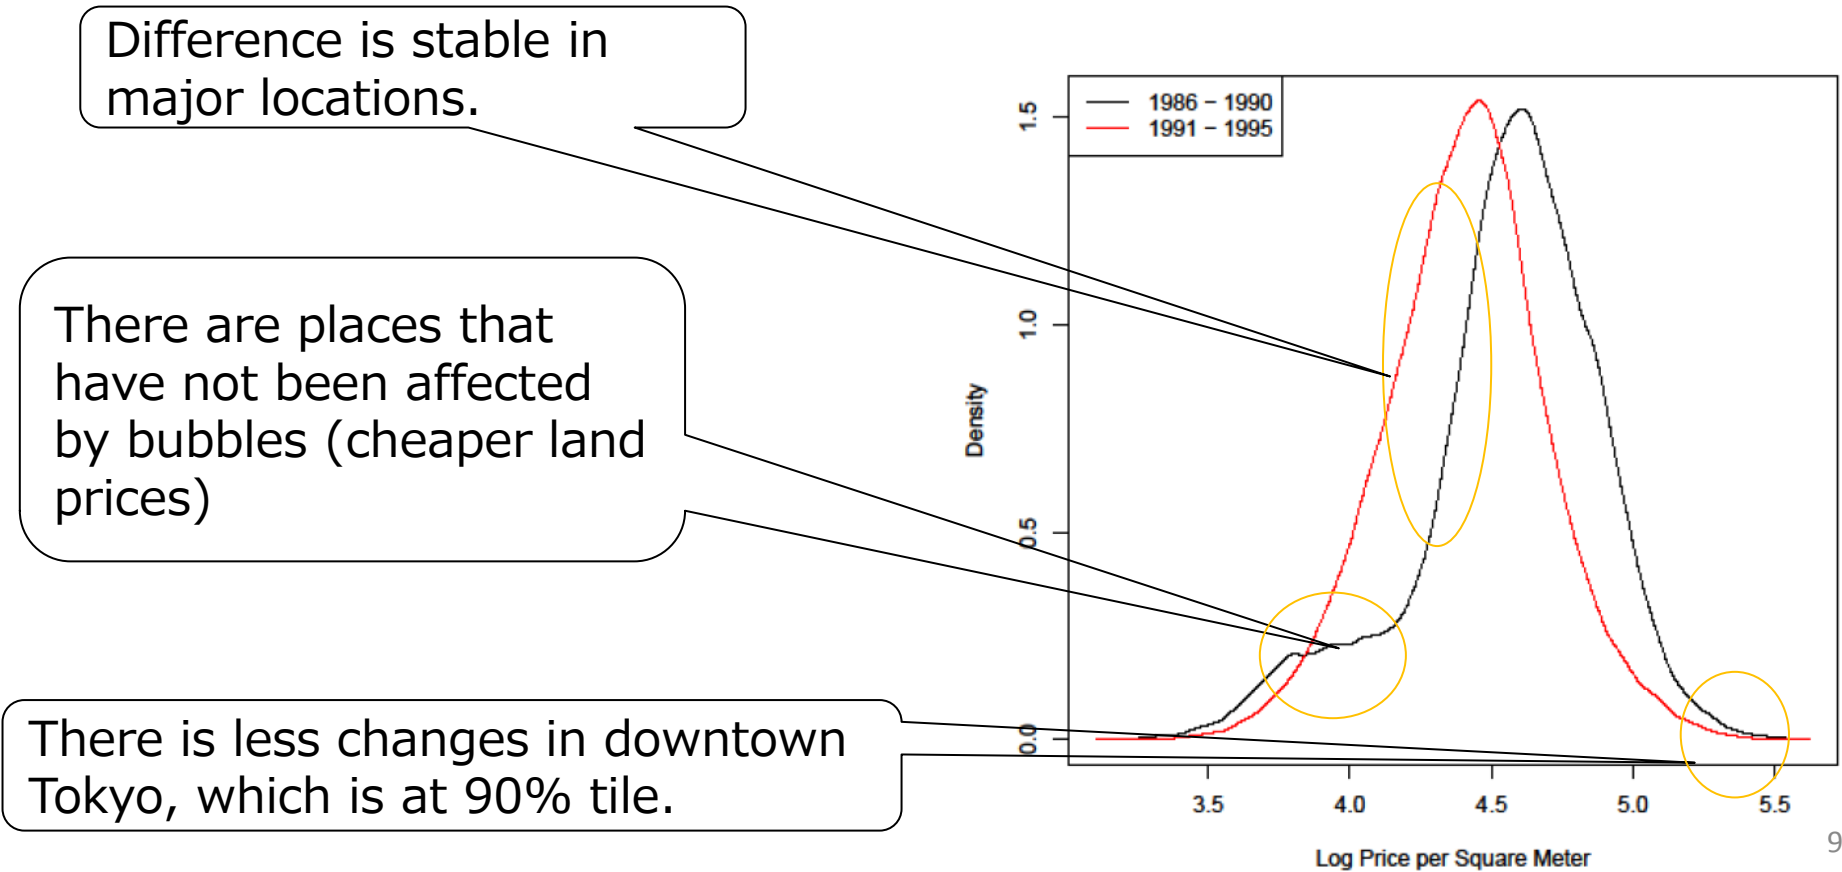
Difference is stable in major locations.

There are places that have not been affected by bubbles (cheaper land prices)

There is less changes in downtown Tokyo, which is at 90% tile.

1986 – 1990
1991 – 1995

Density

0.0
0.5
1.0
1.5

3.5
4.0
4.5
5.0
5.5

Log Price per Square Meter

9